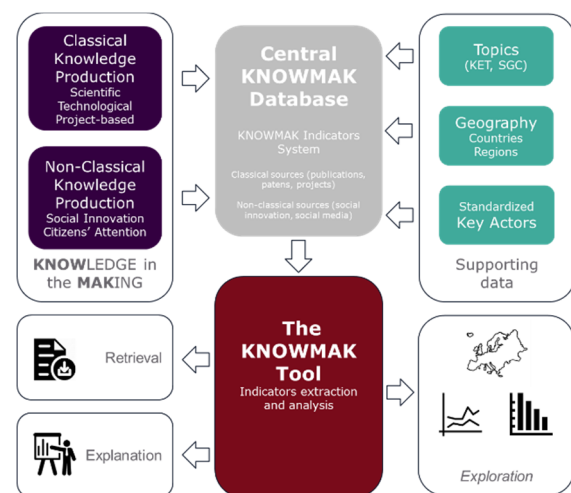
Classical Knowledge Production
Scientific
Technological
Project-based

Non-Classical Knowledge Production
Social Innovation
Citizens' Attention

KNOWLEDGE in the MAKING

Central KNOWMAK Database

KNOWMAK Indicators System

Classical sources (publications, patens, projects)

Non-classical sources (social innovation, social media)

Topics
(KET, SGC)

Geography
Countries
Regions

Standardized
Key Actors

Supporting data

The KNOWMAK Tool
Indicators extraction and analysis

Retrieval

Explanation

Exploration